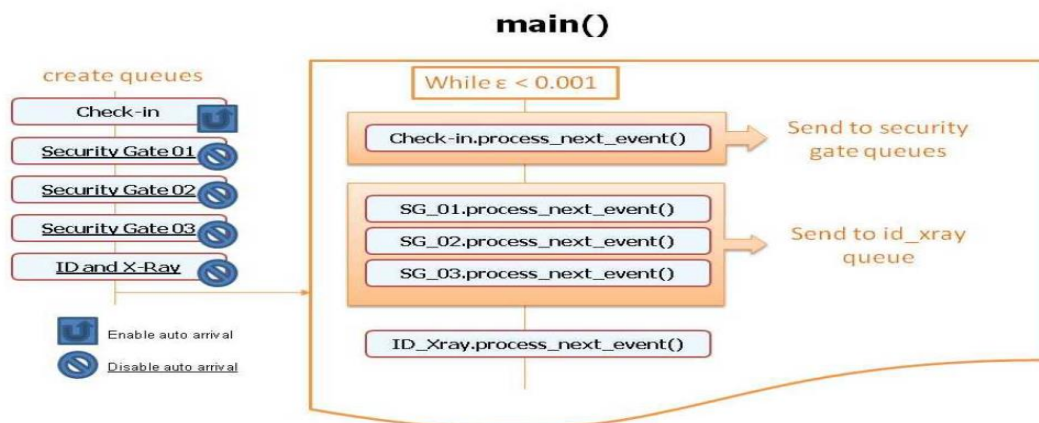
main()

create queues

Check-in

Security Gate 01

Security Gate 02

Security Gate 03

ID and X-Ray

Enable auto arrival

Disable auto arrival

While ε < 0.001

Check-in.process_next_event()

Send to security gate queues

SG_01.process_next_event()

SG_02.process_next_event()

SG_03.process_next_event()

Send to id_xray queue

ID_Xray.process_next_event()